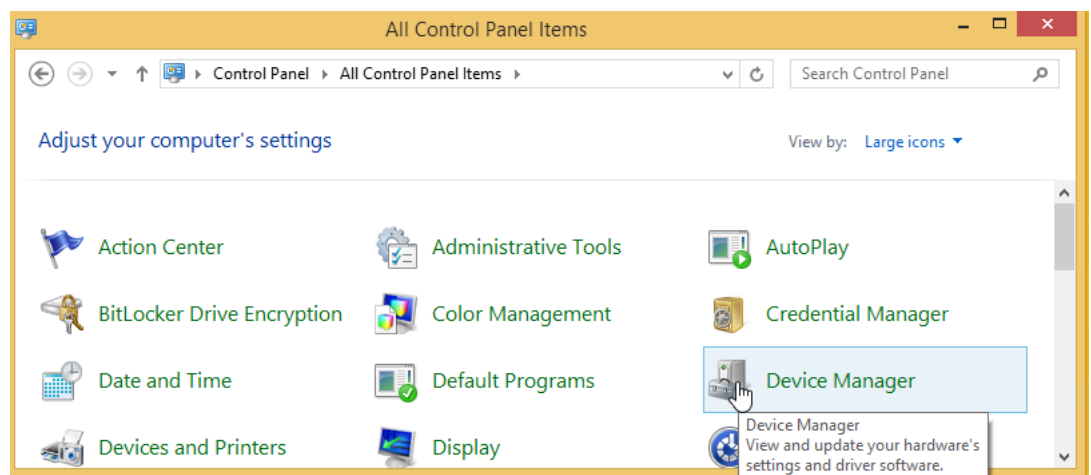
All Control Panel Items

Control Panel ▸ All Control Panel Items ▸

Search Control Panel

Adjust your computer's settings

View by: Large icons ▾

Action Center

Administrative Tools

AutoPlay

BitLocker Drive Encryption

Color Management

Credential Manager

Date and Time

Default Programs

Device Manager

Devices and Printers

Display

Device Manager
View and update your hardware's settings and driver software.